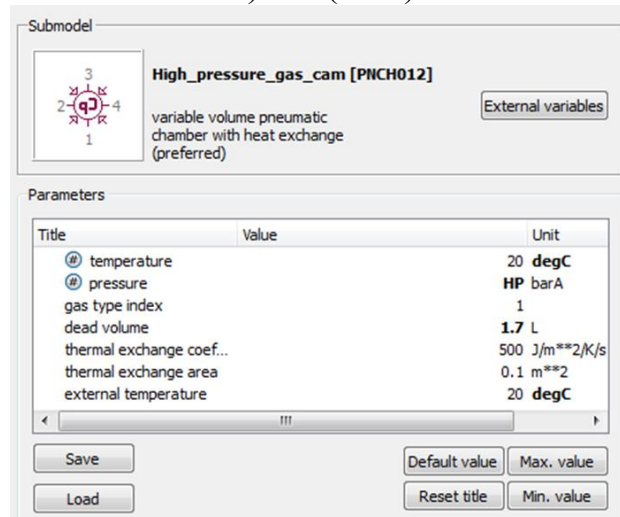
Submodel

3
2 qJ 4
1

High_pressure_gas_cam [PNCH012]

variable volume pneumatic chamber with heat exchange (preferred)

External variables

Parameters

| Title | Value | Unit |
|---|---|---|
| # temperature | 20 | degC |
| # pressure | HP | barA |
| gas type index | 1 | |
| dead volume | 1.7 | L |
| thermal exchange coef... | 500 | J/m**2/K/s |
| thermal exchange area | 0.1 | m**2 |
| external temperature | 20 | degC |

III

Save
Load
Default value
Max. value
Reset title
Min. value